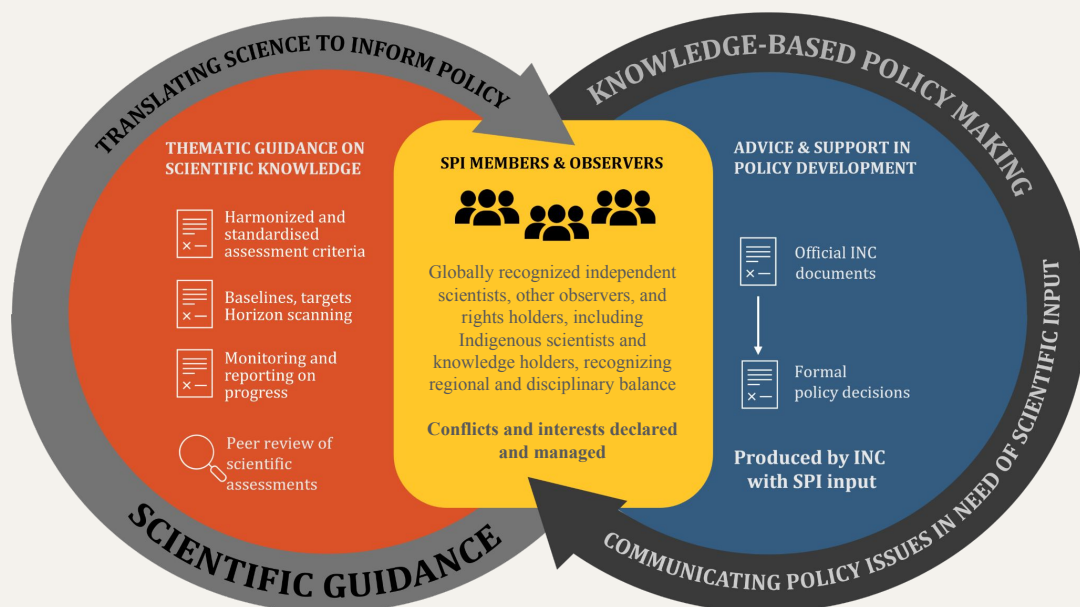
TRANSLATING SCIENCE TO INFORM POLICY

KNOWLEDGE-BASED POLICY MAKING

THEMATIC GUIDANCE ON SCIENTIFIC KNOWLEDGE

Harmonized and standardised assessment criteria

Baselines, targets Horizon scanning

Monitoring and reporting on progress

Peer review of scientific assessments

SPI MEMBERS & OBSERVERS

Globally recognized independent scientists, other observers, and rights holders, including Indigenous scientists and knowledge holders, recognizing regional and disciplinary balance

Conflicts and interests declared and managed

ADVICE & SUPPORT IN POLICY DEVELOPMENT

Official INC documents

Formal policy decisions

Produced by INC with SPI input

SCIENTIFIC GUIDANCE

COMMUNICATING POLICY ISSUES IN NEED OF SCIENTIFIC INPUT